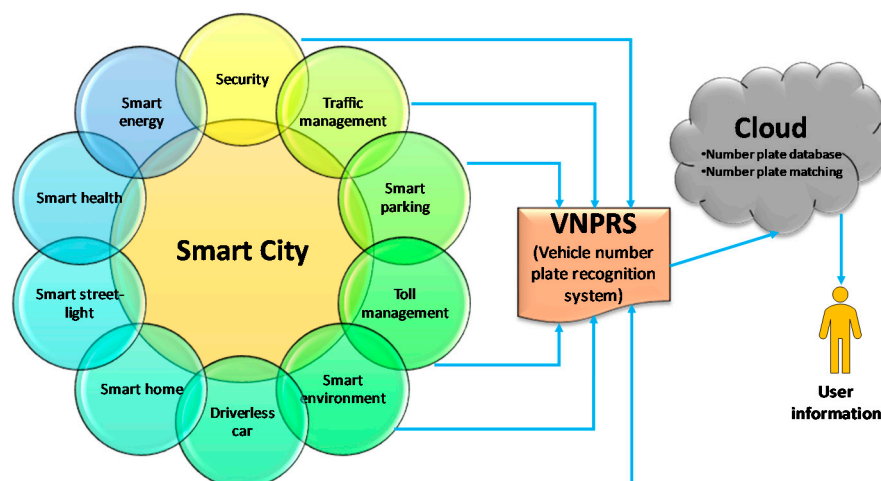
Security

Smart energy

Traffic management

Smart health

Smart parking

Smart City

Smart street-light

Toll management

Smart home

Smart environment

Driverless car

VNPRS
(Vehicle number plate recognition system)

Cloud
•Number plate database
•Number plate matching

User information